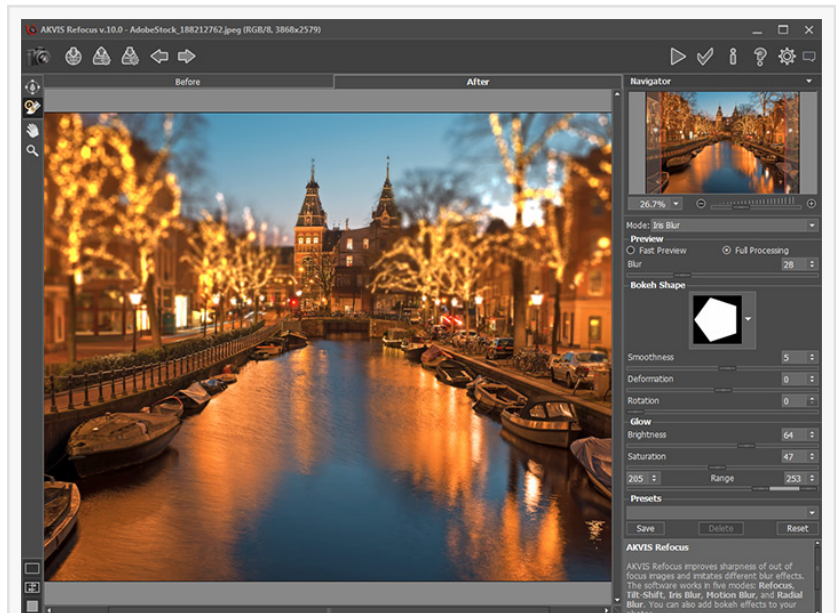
AKVIS Refocus v.10.0 - AdobeStock_188212762.jpeg (RGB/8, 3868x2579)

Before

After

Navigator

26.7%

Mode: Iris Blur

Preview

Fast Preview

Full Processing

Blur 28

Bokeh Shape

Smoothness 5

Deformation 0

Rotation 0

Glow

Brightness 64

Saturation 47

285 Range 253

Presets

Save

Delete

Reset

AKVIS Refocus

AKVIS Refocus improves sharpness of out of focus images and imitates different blur effects. The software works in five modes: **Refocus**, **Tilt-Shift**, **Iris Blur**, **Motion Blur**, and **Radial Blur**. You can also add bokeh effects to your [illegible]